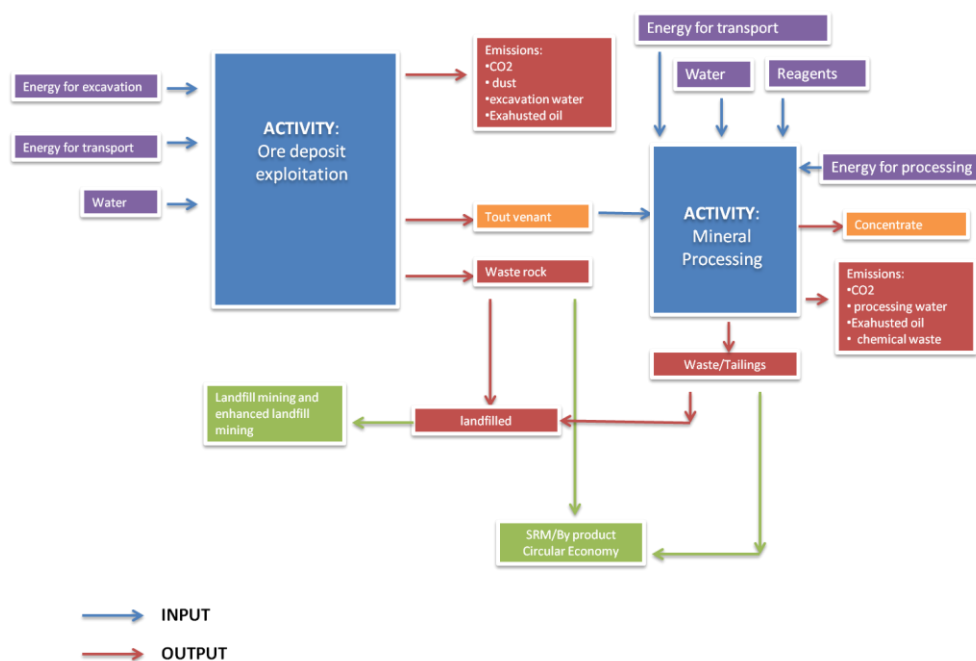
Energy for excavation

Energy for transport

Water

ACTIVITY:
Ore deposit exploitation

Emissions:
•CO2
• dust
•excavation water
•Exahusted oil

Tout venant

Waste rock

Energy for transport

Water

Reagents

Energy for processing

ACTIVITY:
Mineral Processing

Concentrate

Emissions:
•CO2
• processing water
•Exhausted oil
• chemical waste

Waste/Tailings

Landfill mining and enhanced landfill mining

landfilled

SRM/By product
Circular Economy

INPUT

OUTPUT